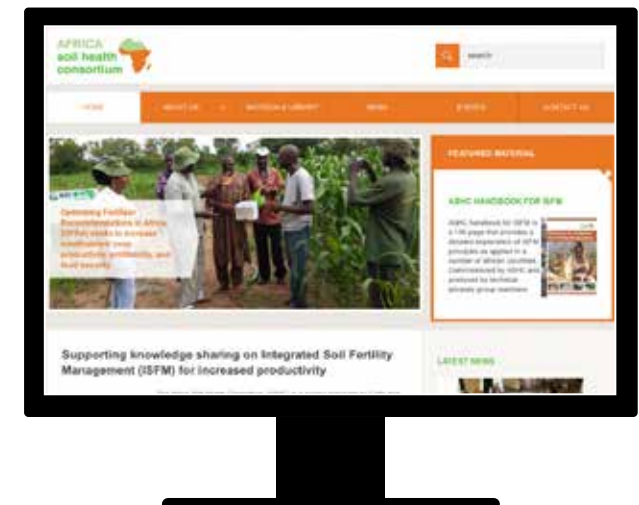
AFRICA
soil health
consortium

SEARCH

HOME
ABOUT US
MATERIALS & LIBRARY
NEWS
EVENTS
CONTACT US

Optimizing Fertilizer Recommendations in Africa (OFRA) seeks to increase smallholder crop production, profitability, and food security.

FEATURED MATERIAL

ASHC HANDBOOK FOR ISFM

ASHC handbook for ISFM is a 136 page that provides a detailed explanation of ISFM principles as applied in a number of african countries. Commissioned by ASHC and produced by technical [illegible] group members

Supporting knowledge sharing on Integrated Soil Fertility Management (ISFM) for increased productivity

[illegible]

LATEST NEWS